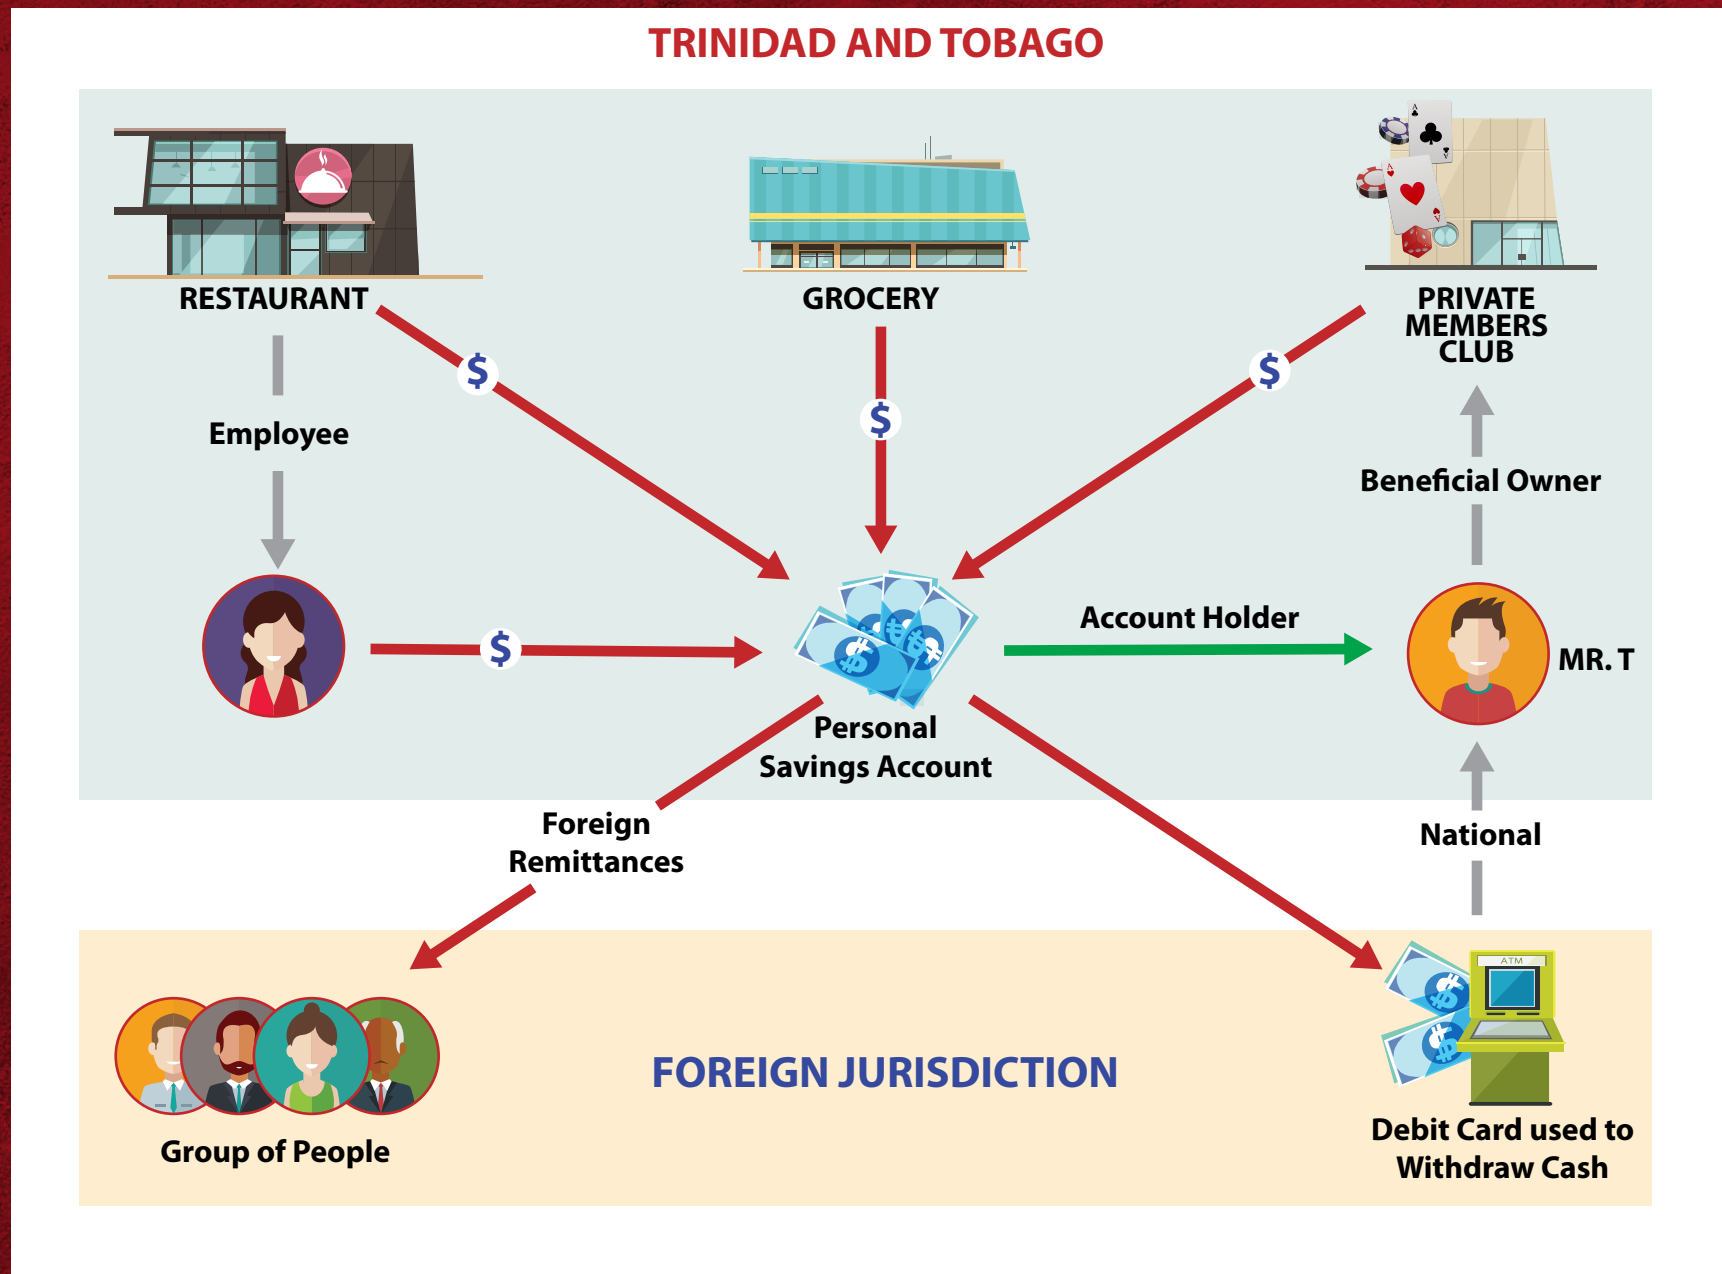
TRINIDAD AND TOBAGO

RESTAURANT

GROCERY

PRIVATE MEMBERS CLUB

$

$

$

Employee

Beneficial Owner

$

Account Holder

MR. T

Personal Savings Account

Foreign Remittances

National

ATM

FOREIGN JURISDICTION

Group of People

Debit Card used to Withdraw Cash